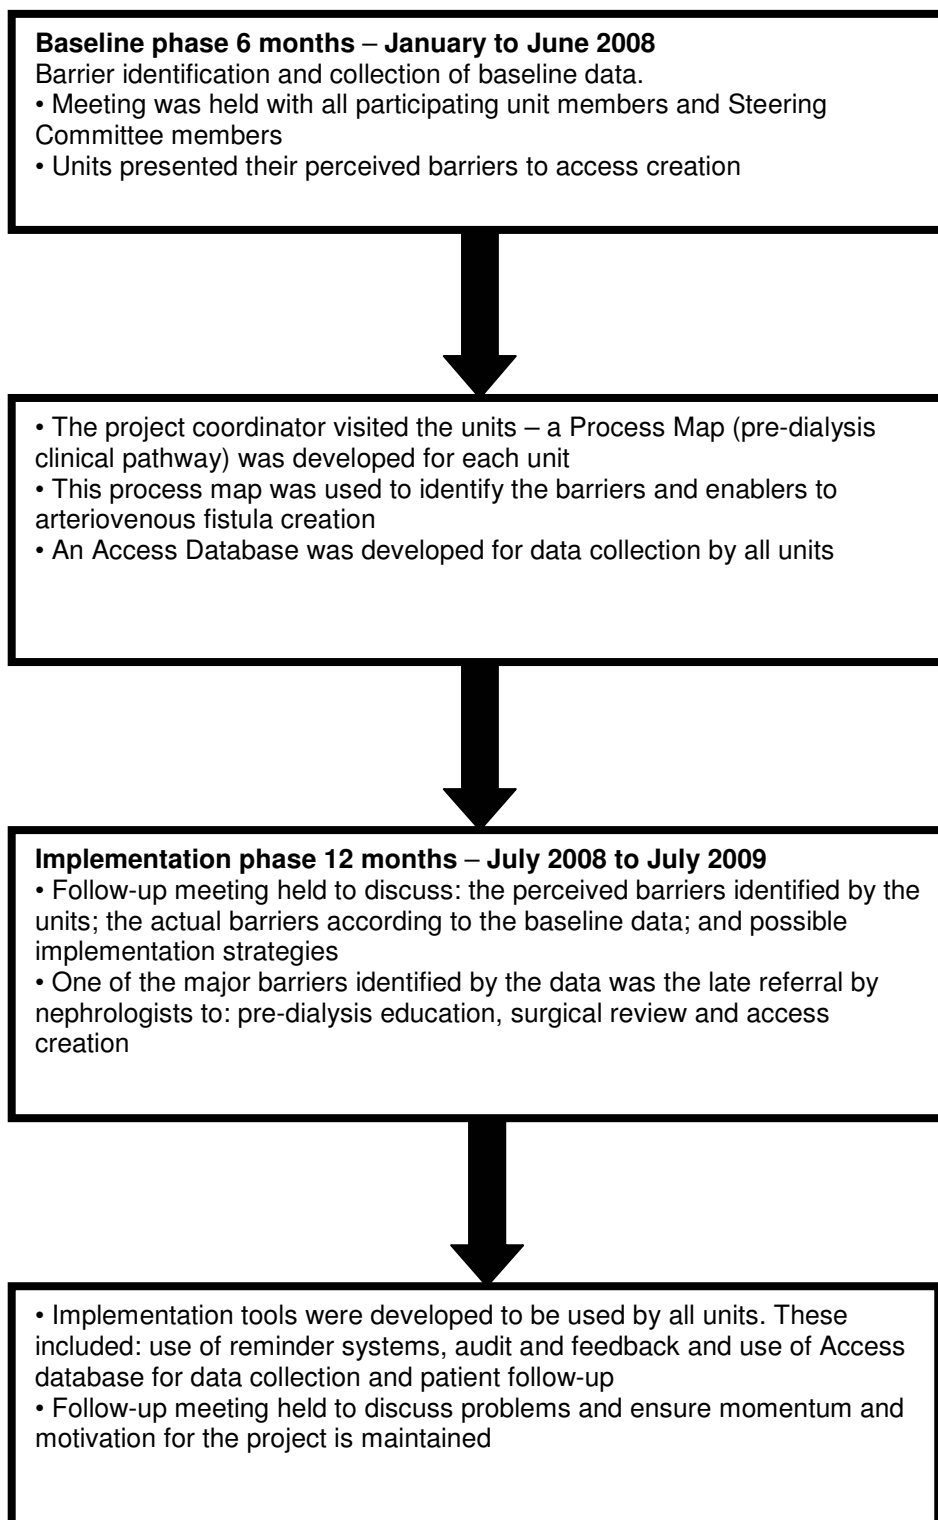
**Baseline phase 6 months** – **January to June 2008**
Barrier identification and collection of baseline data.
• Meeting was held with all participating unit members and Steering Committee members
• Units presented their perceived barriers to access creation

• The project coordinator visited the units – a Process Map (pre-dialysis clinical pathway) was developed for each unit
• This process map was used to identify the barriers and enablers to arteriovenous fistula creation
• An Access Database was developed for data collection by all units

**Implementation phase 12 months** – **July 2008 to July 2009**
• Follow-up meeting held to discuss: the perceived barriers identified by the units; the actual barriers according to the baseline data; and possible implementation strategies
• One of the major barriers identified by the data was the late referral by nephrologists to: pre-dialysis education, surgical review and access creation

• Implementation tools were developed to be used by all units. These included: use of reminder systems, audit and feedback and use of Access database for data collection and patient follow-up
• Follow-up meeting held to discuss problems and ensure momentum and motivation for the project is maintained